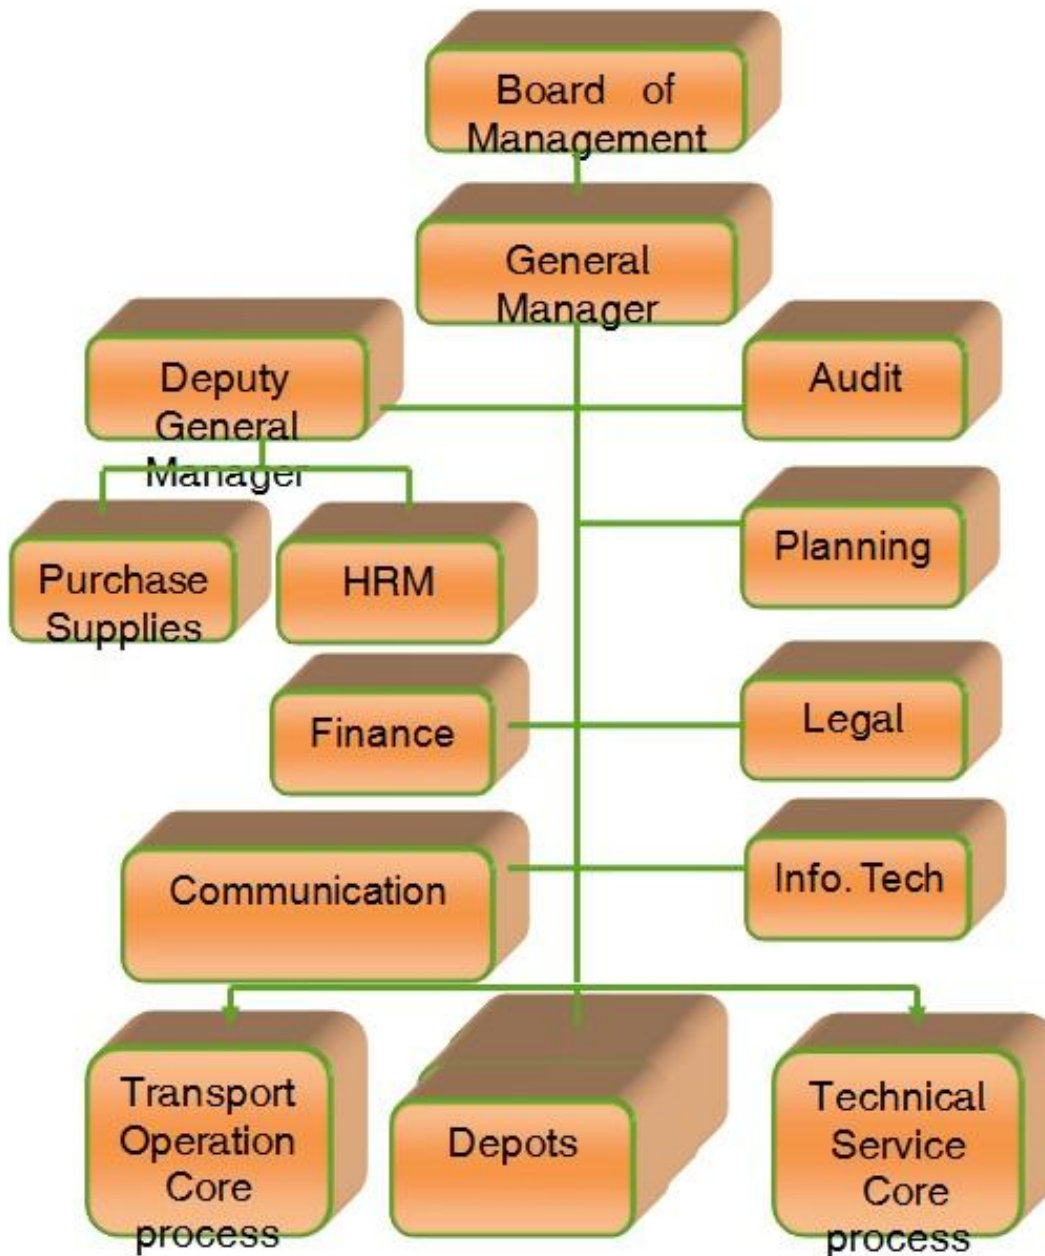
Board of Management

General Manager

Deputy General Manager

Audit

Purchase Supplies

HRM

Planning

Finance

Legal

Communication

Info. Tech

Transport Operation Core process

Depots

Technical Service Core process